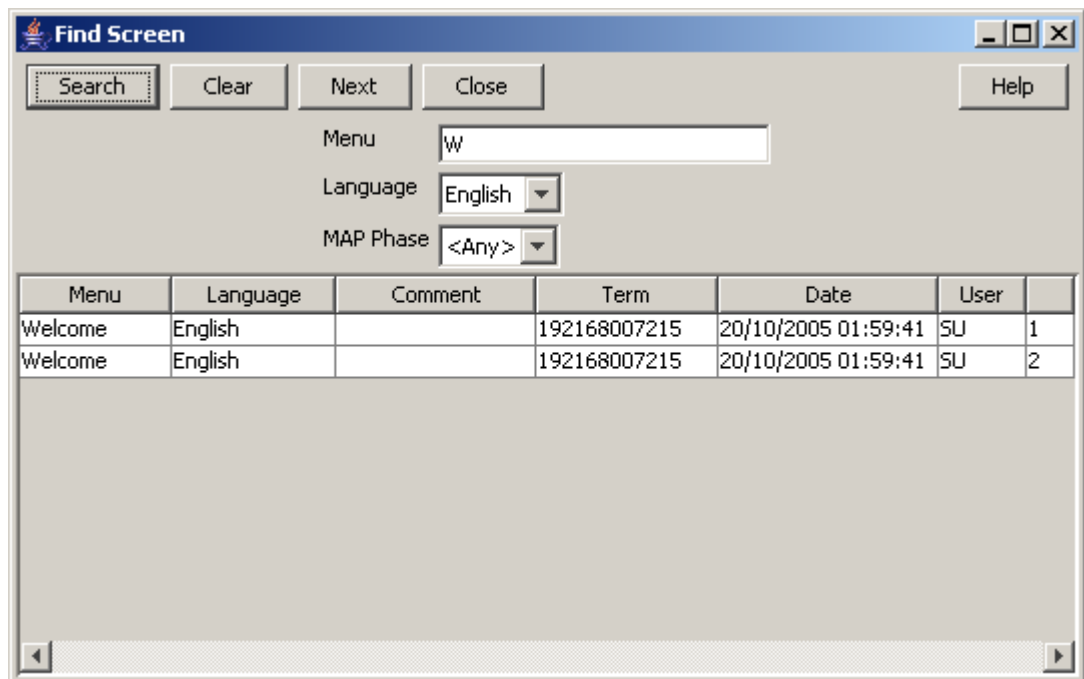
Find Screen

Search Clear Next Close Help

Menu W

Language English

MAP Phase <Any>

| Menu | Language | Comment | Term | Date | User | |
|---|---|---|---|---|---|---|
| Welcome | English | | 192168007215 | 20/10/2005 01:59:41 | SU | 1 |
| Welcome | English | | 192168007215 | 20/10/2005 01:59:41 | SU | 2 |